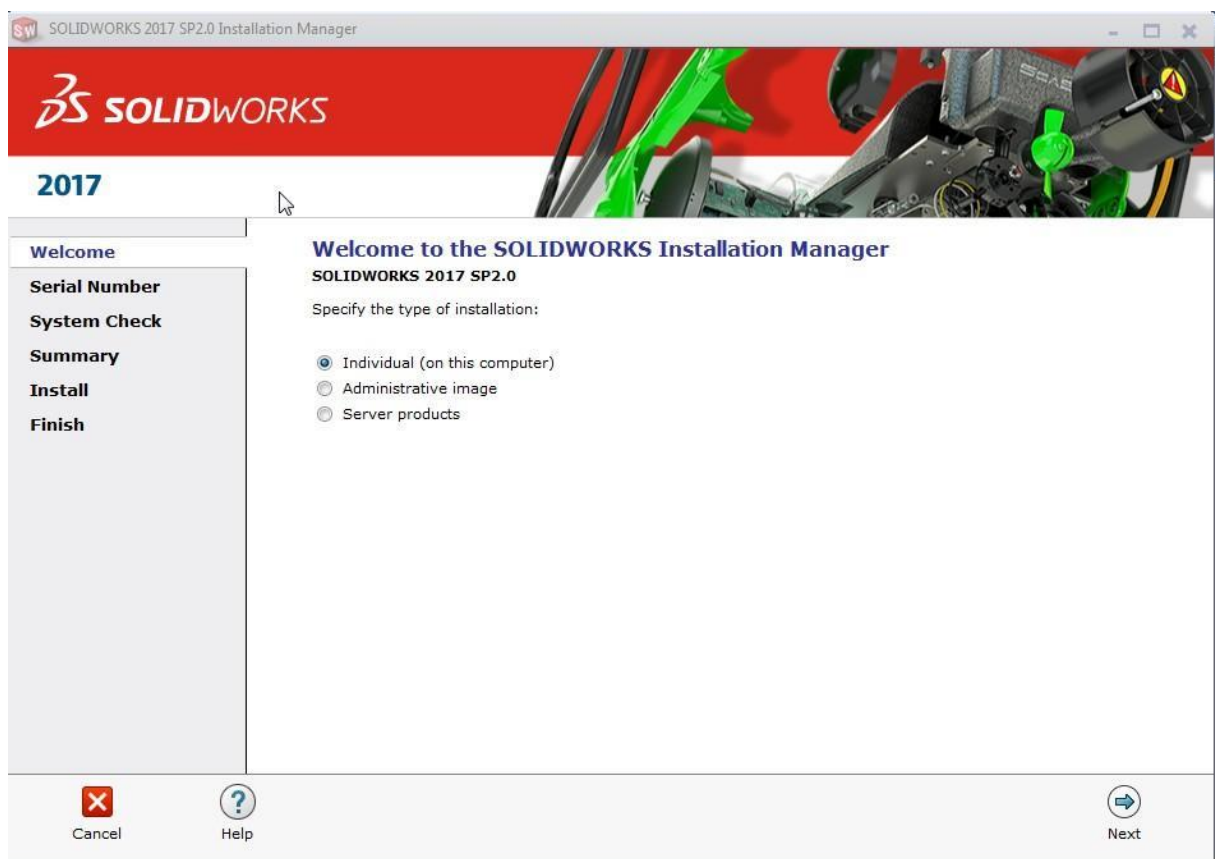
SOLIDWORKS 2017 SP2.0 Installation Manager

SOLIDWORKS

2017

Welcome
Serial Number
System Check
Summary
Install
Finish

Welcome to the SOLIDWORKS Installation Manager
SOLIDWORKS 2017 SP2.0

Specify the type of installation:

Individual (on this computer)
Administrative image
Server products

Cancel
Help
Next